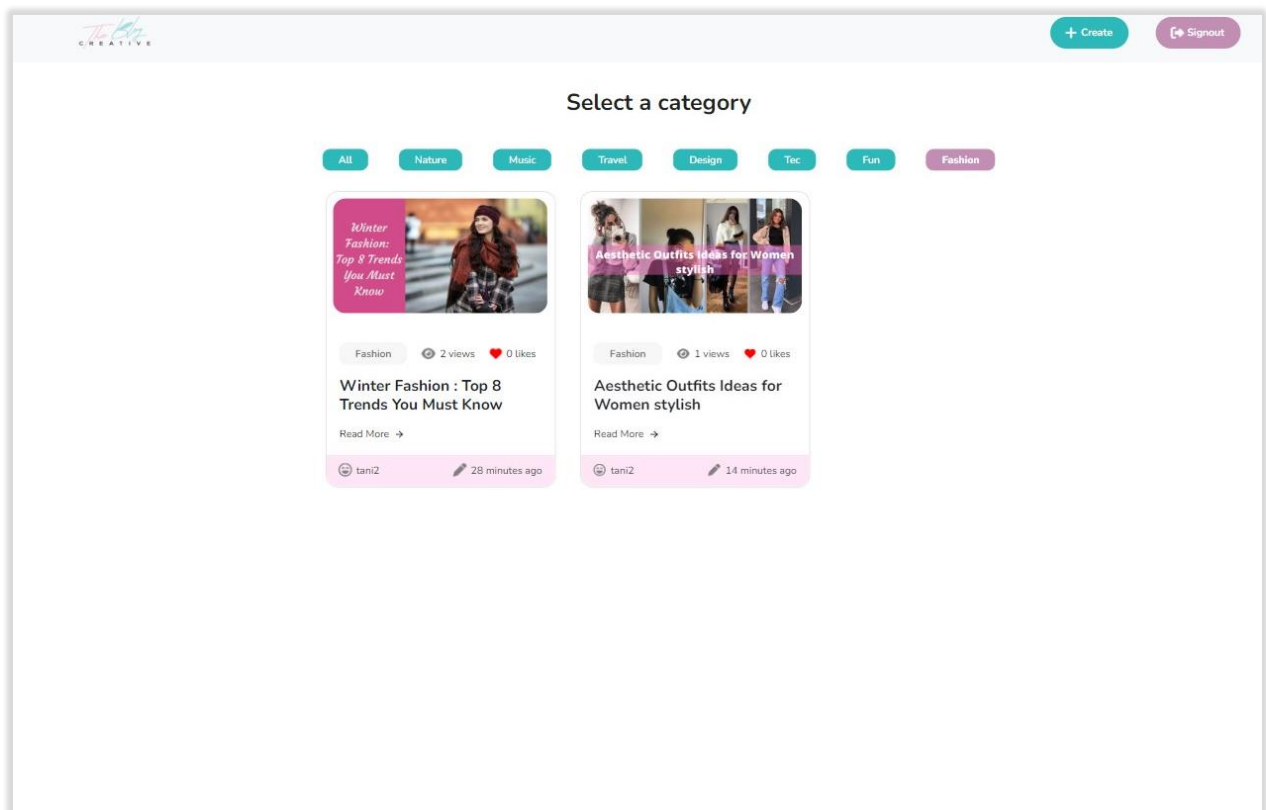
The Blog
CREATIVE

+ Create

Signout

Select a category

All Nature Music Travel Design Tec Fun Fashion

Winter Fashion: Top 8 Trends You Must Know

Fashion 2 views 0 likes

Winter Fashion : Top 8 Trends You Must Know

Read More →

tani2 28 minutes ago

Aesthetic Outfits Ideas for Women stylish

Fashion 1 views 0 likes

Aesthetic Outfits Ideas for Women stylish

Read More →

tani2 14 minutes ago